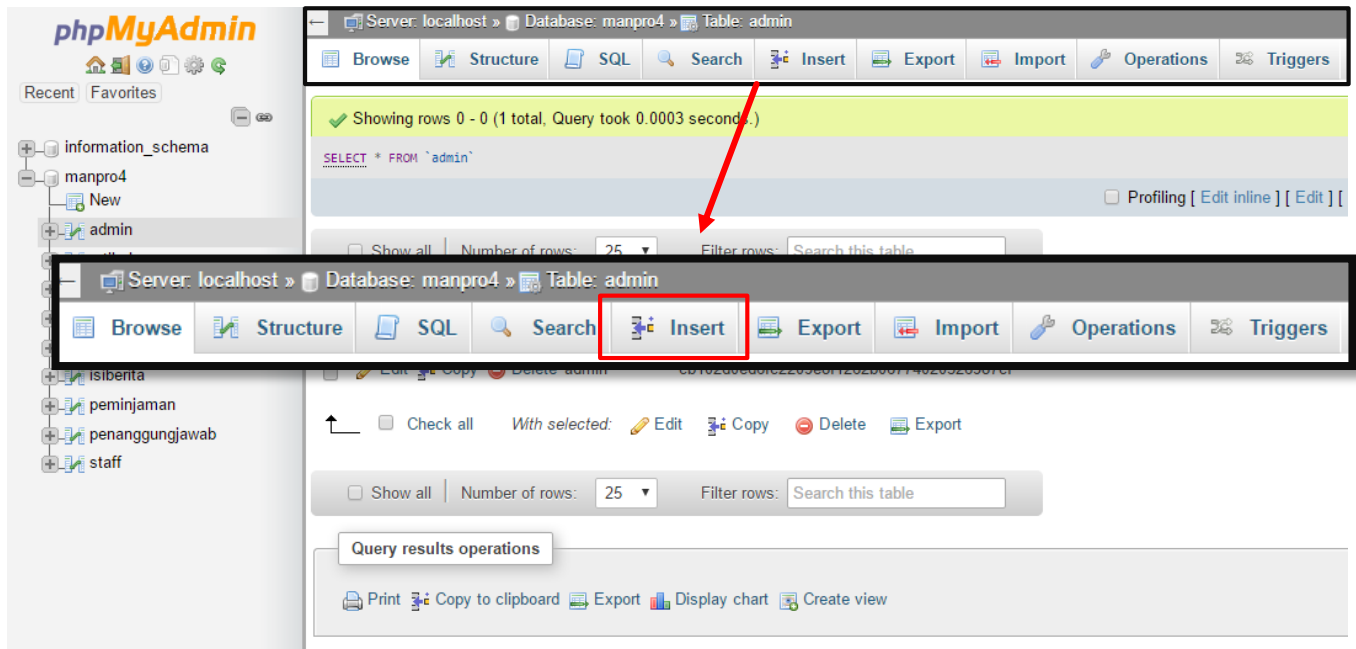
phpMyAdmin

Recent Favorites

information_schema
manpro4
New
admin
isiberita
peminjaman
penanggungjawab
staff

← Server: localhost » Database: manpro4 » Table: admin

Browse Structure SQL Search Insert Export Import Operations Triggers

Showing rows 0 - 0 (1 total, Query took 0.0003 seconds.)

SELECT * FROM `admin`

Profiling [ Edit inline ] [ Edit ] [

Show all | Number of rows: 25 Filter rows: Search this table

← Server: localhost » Database: manpro4 » Table: admin

Browse Structure SQL Search Insert Export Import Operations Triggers

Edit Copy Delete admin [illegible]

Check all With selected: Edit Copy Delete Export

Show all | Number of rows: 25 Filter rows: Search this table

Query results operations

Print Copy to clipboard Export Display chart Create view